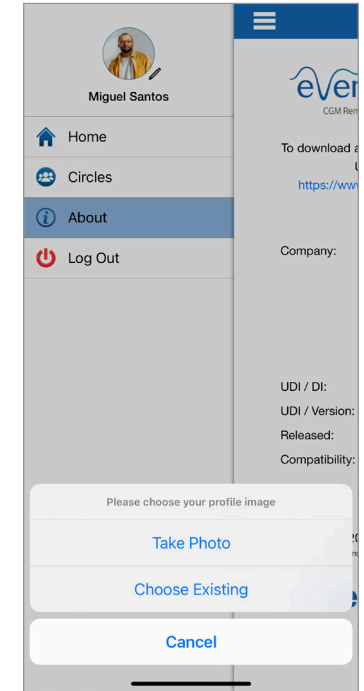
Miguel Santos

Home

Circles

About

Log Out

eVer

CGM Rem

To download a

U

https://ww

Company:

UDI / DI:

UDI / Version:

Released:

Compatibility:

Please choose your profile image

Take Photo

Choose Existing

Cancel